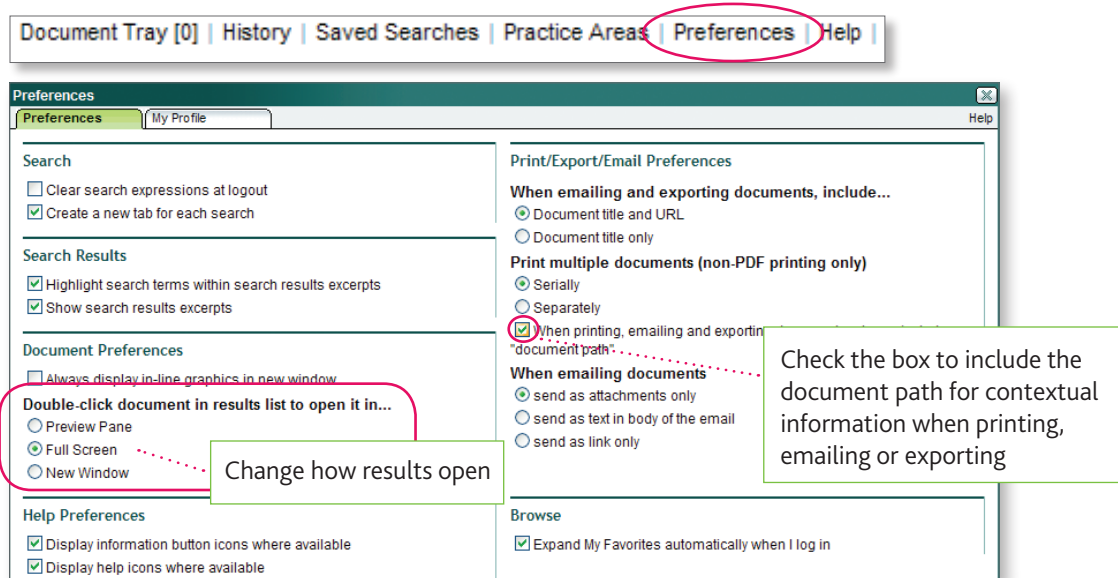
Document Tray [0] | History | Saved Searches | Practice Areas | Preferences | Help |

Preferences

Preferences | My Profile

Help

Search

Clear search expressions at logout

Create a new tab for each search

Search Results

Highlight search terms within search results excerpts

Show search results excerpts

Document Preferences

Always display in-line graphics in new window

Double-click document in results list to open it in...

Preview Pane

Full Screen

New Window

Change how results open

Help Preferences

Display information button icons where available

Display help icons where available

Print/Export/Email Preferences

When emailing and exporting documents, include...

Document title and URL

Document title only

Print multiple documents (non-PDF printing only)

Serially

Separately

When printing, emailing and exportin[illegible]

"document path"

When emailing documents

send as attachments only

send as text in body of the email

send as link only

Check the box to include the document path for contextual information when printing, emailing or exporting

Browse

Expand My Favorites automatically when I log in